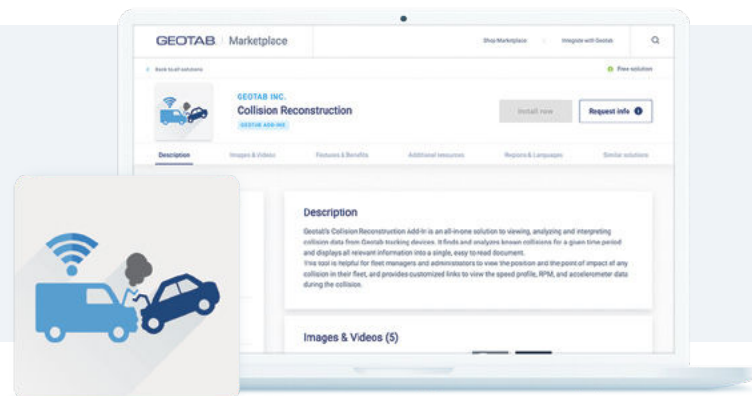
GEOTAB | Marketplace

Shop Marketplace

Integrate with Geotab

< Back to all solutions

Free solution

GEOTAB INC.

Collision Reconstruction

GEOTAB ADD-INS

Install now

Request info

Description

Images & Videos

Features & Benefits

Additional resources

Regions & Languages

Similar solutions

Description

Geotab's Collision Reconstruction Add-In is an all-in-one solution to viewing, analyzing and interpreting collision data from Geotab tracking devices. It finds and analyzes known collisions for a given time period and displays all relevant information into a single, easy to read document.
This tool is helpful for fleet managers and administrators to view the position and the point of impact of any collision in their fleet, and provides customized links to view the speed profile, RPM, and accelerometer data during the collision.

Images & Videos (5)